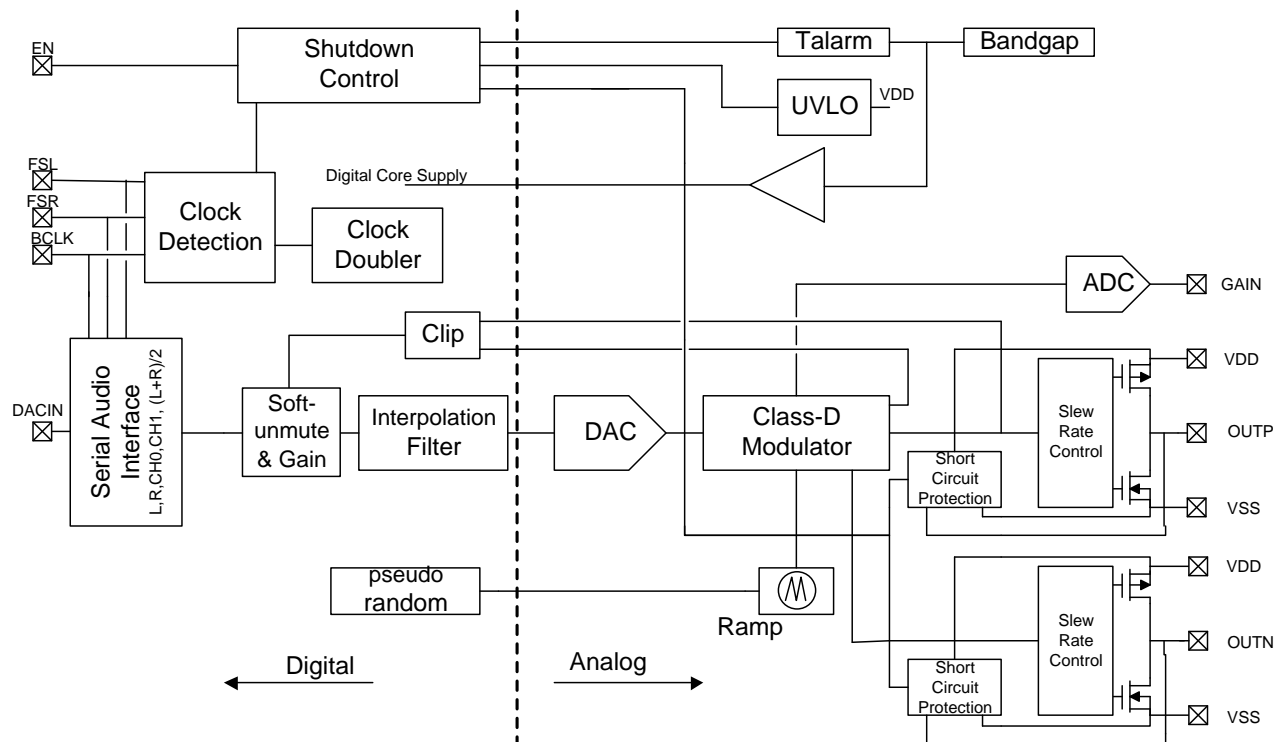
EN
Shutdown Control
Talarm
Bandgap
UVLO
VDD
Digital Core Supply
FSL
FSR
BCLK
Clock Detection
Clock Doubler
ADC
GAIN
Clip
VDD
DACIN
Serial Audio Interface
L,R,CH0,CH1, (L+R)/2
Soft-unmute & Gain
Interpolation Filter
DAC
Class-D Modulator
Slew Rate Control
OUTP
Short Circuit Protection
VSS
VDD
pseudo random
Ramp
Slew Rate Control
OUTN
Digital
Analog
Short Circuit Protection
VSS